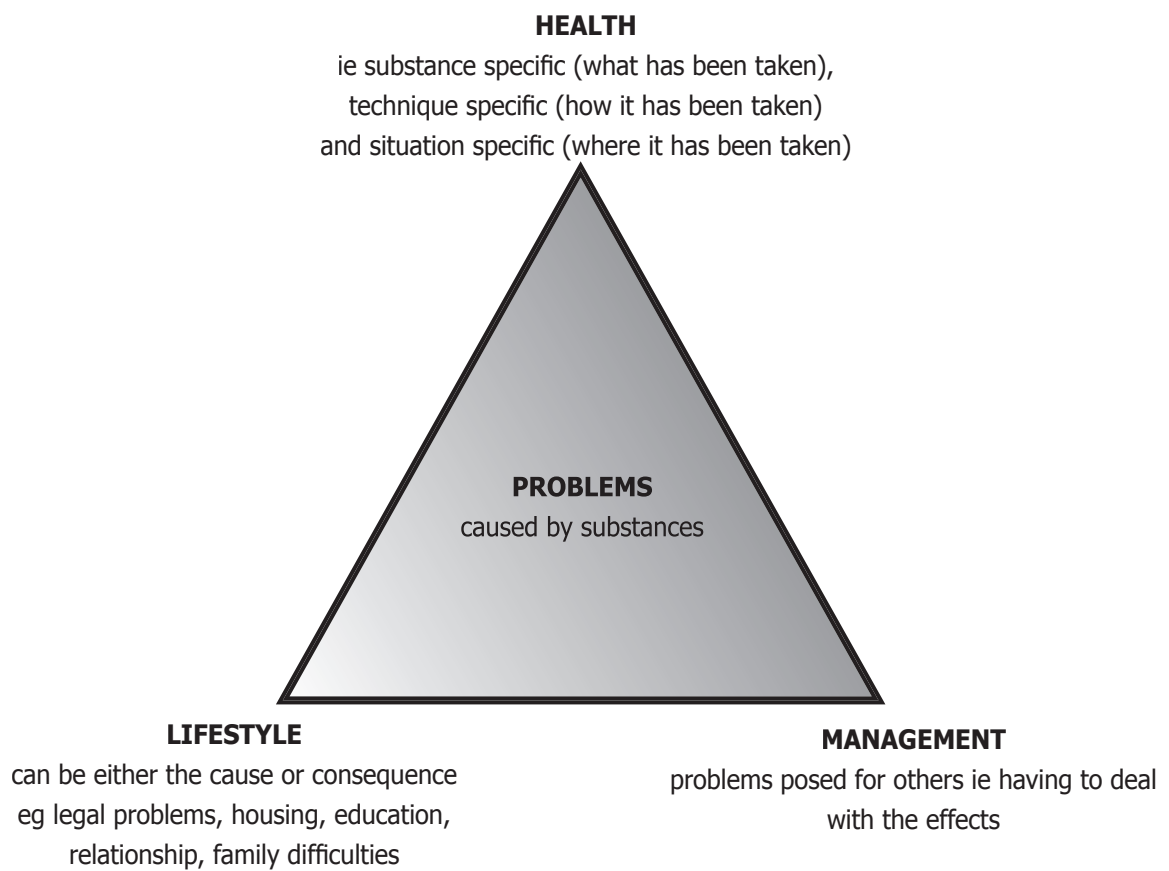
**HEALTH**
ie substance specific (what has been taken), technique specific (how it has been taken) and situation specific (where it has been taken)

**PROBLEMS**
caused by substances

**LIFESTYLE**
can be either the cause or consequence eg legal problems, housing, education, relationship, family difficulties

**MANAGEMENT**
problems posed for others ie having to deal with the effects